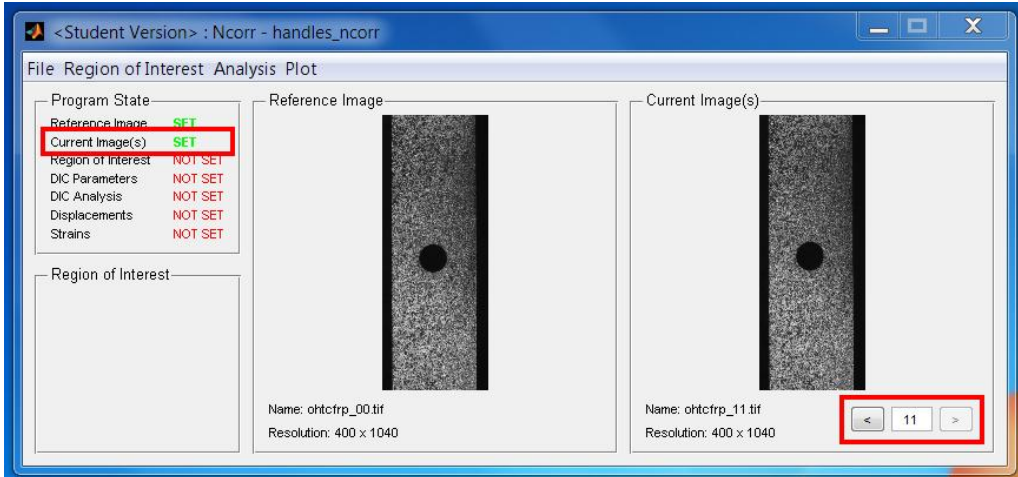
<Student Version> : Ncorr - handles_ncorr

File Region of Interest Analysis Plot

Program State
| | |
|---|---|
| Reference Image | SET |
| Current Image(s) | SET |
| Region of Interest | NOT SET |
| DIC Parameters | NOT SET |
| DIC Analysis | NOT SET |
| Displacements | NOT SET |
| Strains | NOT SET |

Region of Interest

Reference Image

Name: ohtcfrp_00.tif

Resolution: 400 x 1040

Current Image(s)

Name: ohtcfrp_11.tif

Resolution: 400 x 1040

< 11 >